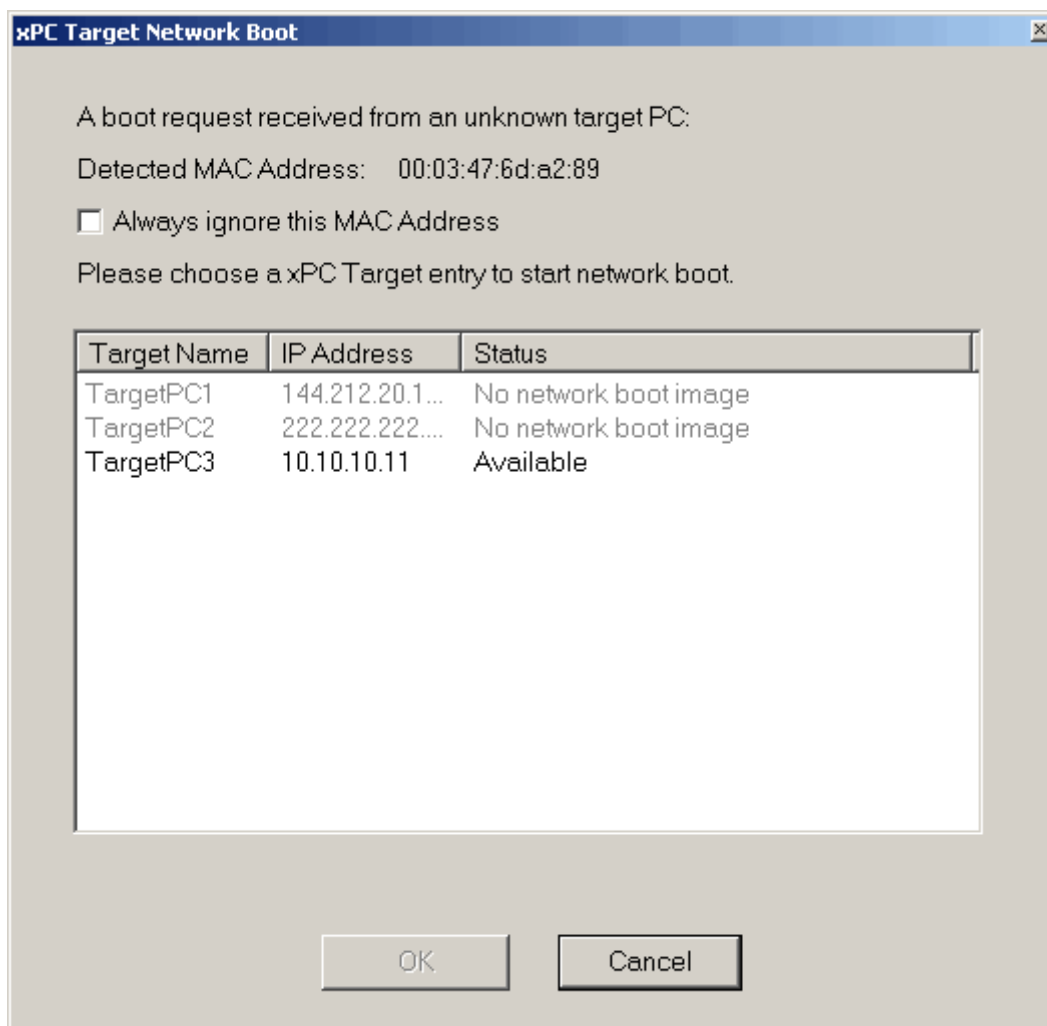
xPC Target Network Boot

A boot request received from an unknown target PC:

Detected MAC Address: 00:03:47:6d:a2:89

Always ignore this MAC Address

Please choose a xPC Target entry to start network boot.

| Target Name | IP Address | Status |
|---|---|---|
| TargetPC1 | 144.212.20.1... | No network boot image |
| TargetPC2 | 222.222.222.... | No network boot image |
| TargetPC3 | 10.10.10.11 | Available |

OK

Cancel